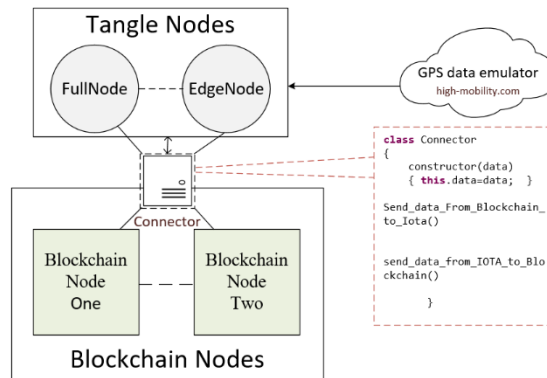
Tangle Nodes

FullNode

EdgeNode

GPS data emulator
high-mobility.com

Connector

class Connector
{
constructor(data)
{ this.data=data; }

Send_data_From_Blockchain_to_Iota()

send_data_from_IOTA_to_Blockchain()

}

Blockchain Node One

Blockchain Node Two

Blockchain Nodes